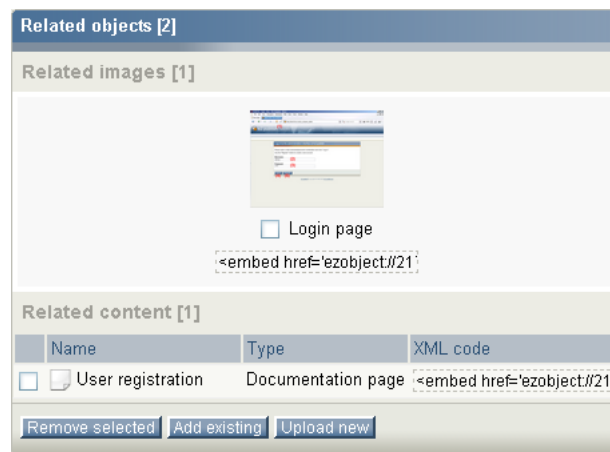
Related objects [2]

Related images [1]

Login page

<embed href='ezobject://21

Related content [1]

| | Name | Type | XML code |
|---|---|---|---|
| | User registration | Documentation page | <embed href='ezobject://21 |

Remove selected Add existing Upload new